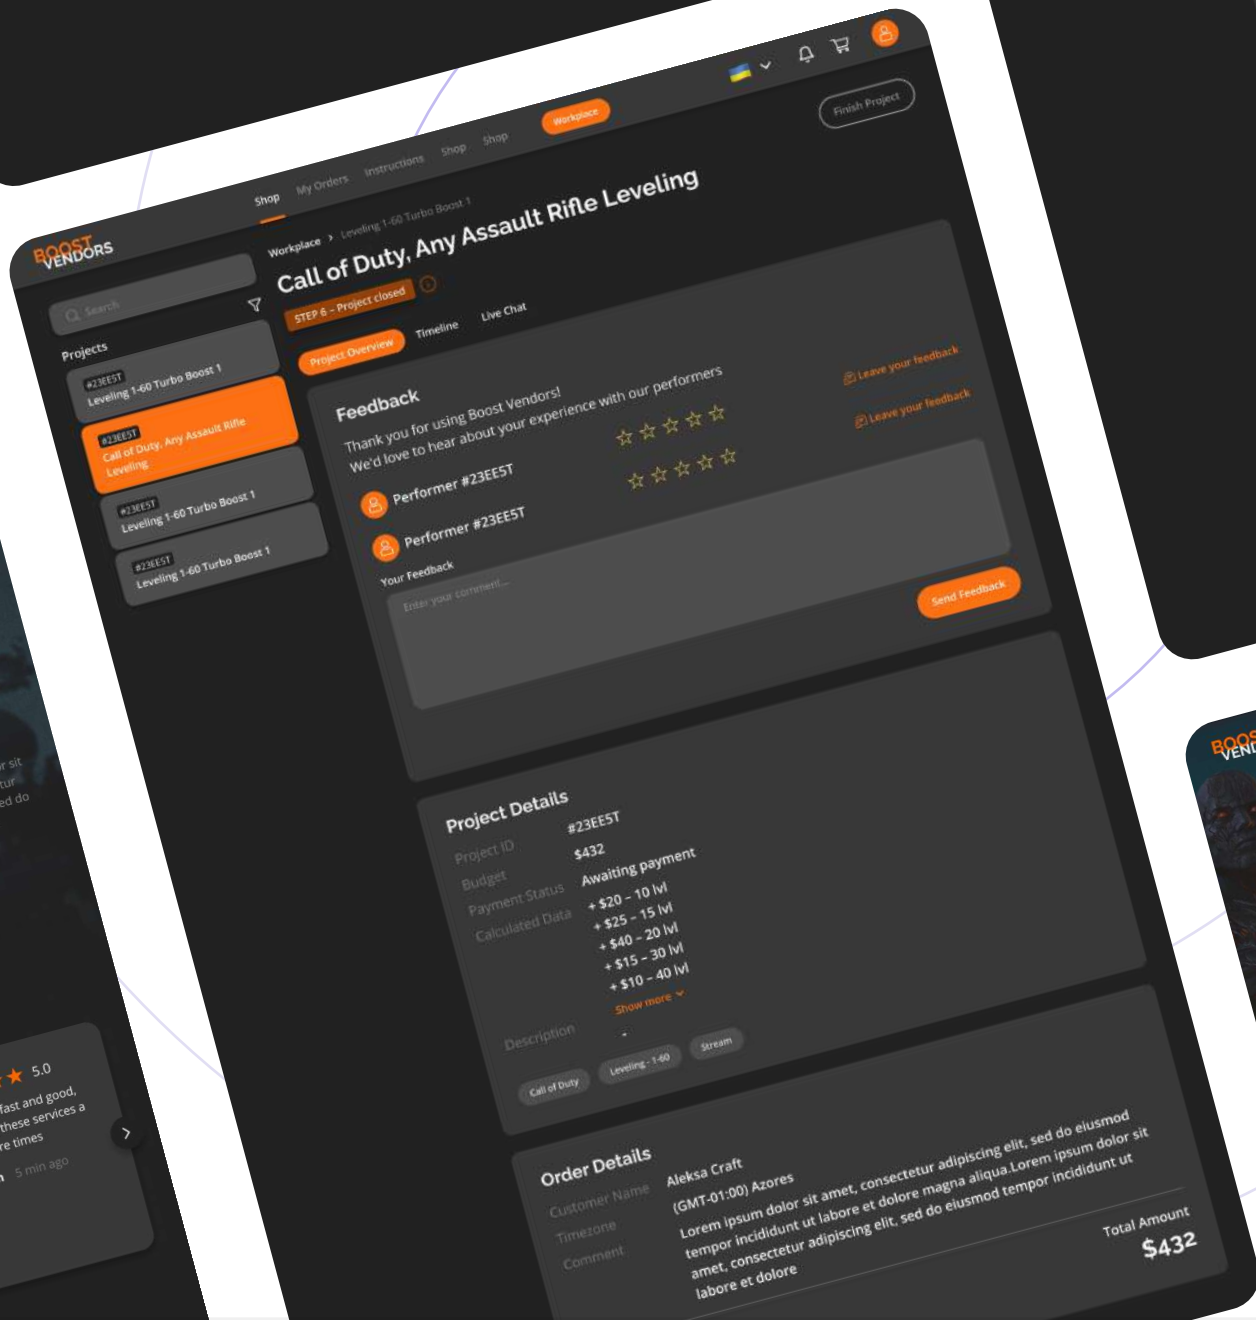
BOOST VENDORS

Shop My Orders Instructions Shop Shop Workplace

Finish Project

Search

Projects

#23EE5T
Leveling 1-60 Turbo Boost 1

#23EE5T
Call of Duty, Any Assault Rifle Leveling

#23EE5T
Leveling 1-60 Turbo Boost 1

#23EE5T
Leveling 1-60 Turbo Boost 1

Workplace › Leveling 1-60 Turbo Boost 1

Call of Duty, Any Assault Rifle Leveling

STEP 6 - Project closed

Project Overview Timeline Live Chat

Feedback

Thank you for using Boost Vendors!
We'd love to hear about your experience with our performers

Leave your feedback
Leave your feedback

Performer #23EE5T
Performer #23EE5T

Your Feedback

Enter your comment...

Send Feedback

Project Details

| Project ID | #23EE5T |
|---|---|
| Budget | $432 |
| Payment Status | Awaiting payment |
| Calculated Data | + $20 - 10 lvl<br>+ $25 - 15 lvl<br>+ $40 - 20 lvl<br>+ $15 - 30 lvl<br>+ $10 - 40 lvl |

Show more

Description -

Call of Duty Leveling - 1-60 Stream

Order Details

| Customer Name | Aleksa Craft |
|---|---|
| Timezone | (GMT-01:00) Azores |
| Comment | Lorem ipsum dolor sit amet, consectetur adipiscing elit, sed do eiusmod tempor incididunt ut labore et dolore magna aliqua.Lorem ipsum dolor sit amet, consectetur adipiscing elit, sed do eiusmod tempor incididunt ut labore et dolore |

Total Amount
$432

r sit
tur
ed do

5.0
fast and good,
these services a
re times
5 min ago

BOOS
VEND